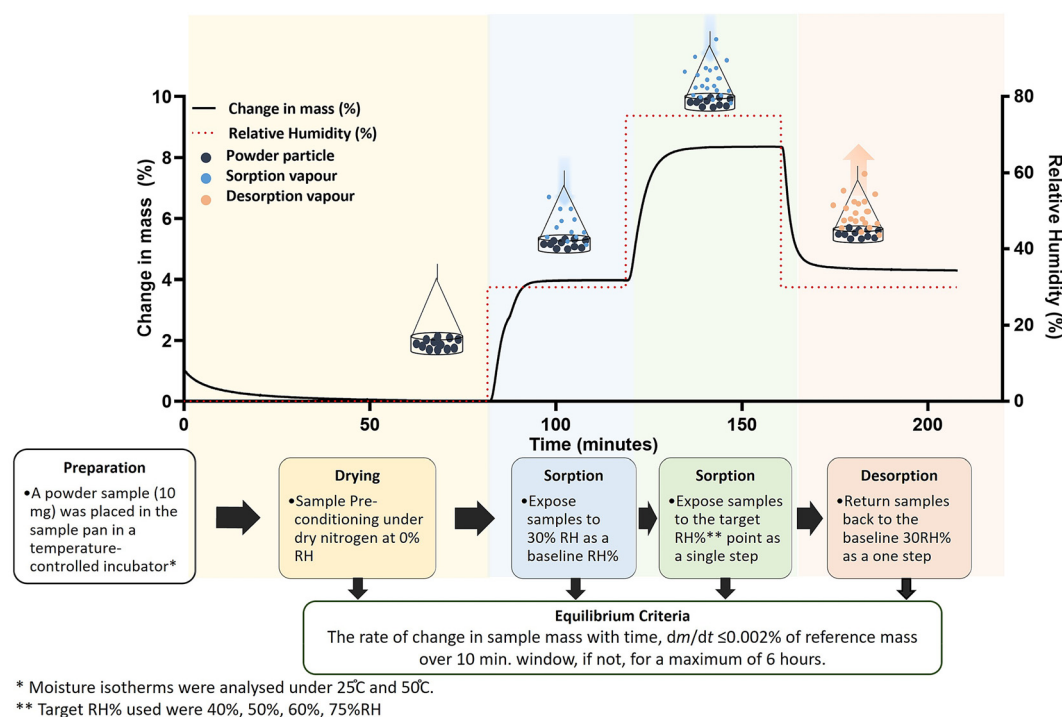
Change in mass (%)
Relative Humidity (%)
Powder particle
Sorption vapour
Desorption vapour

Change in mass (%)
10
8
6
4
2
0

Relative Humidity (%)
80
60
40
20
0

0
50
100
150
200
Time (minutes)

Preparation
•A powder sample (10 mg) was placed in the sample pan in a temperature-controlled incubator*

Drying
•Sample Pre-conditioning under dry nitrogen at 0% RH

Sorption
•Expose samples to 30% RH as a baseline RH%

Sorption
•Expose samples to the target RH%** point as a single step

Desorption
•Return samples back to the baseline 30RH% as a one step

Equilibrium Criteria
The rate of change in sample mass with time, d$m$/d$t$ ≤0.002% of reference mass over 10 min. window, if not, for a maximum of 6 hours.

* Moisture isotherms were analysed under 25̊C and 50̊C.
** Target RH% used were 40%, 50%, 60%, 75%RH